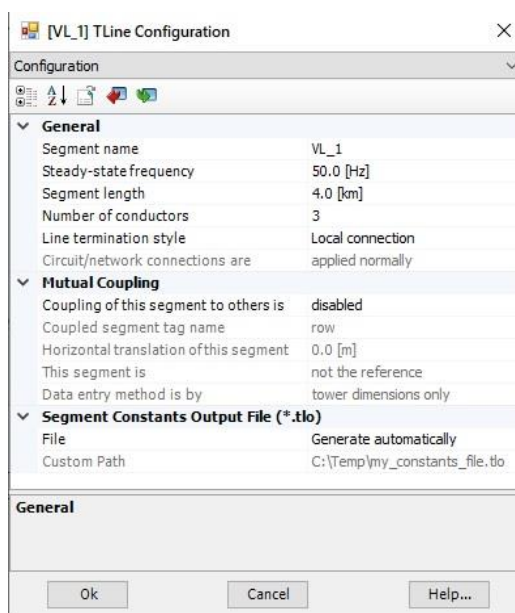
[VL_1] TLine Configuration

Configuration

General

| | |
|---|---|
| Segment name | VL_1 |
| Steady-state frequency | 50.0 [Hz] |
| Segment length | 4.0 [km] |
| Number of conductors | 3 |
| Line termination style | Local connection |
| Circuit/network connections are | applied normally |

Mutual Coupling

| | |
|---|---|
| Coupling of this segment to others is | disabled |
| Coupled segment tag name | row |
| Horizontal translation of this segment | 0.0 [m] |
| This segment is | not the reference |
| Data entry method is by | tower dimensions only |

Segment Constants Output File (*.tlo)

| | |
|---|---|
| File | Generate automatically |
| Custom Path | C:\Temp\my_constants_file.tlo |

General

Ok Cancel Help...